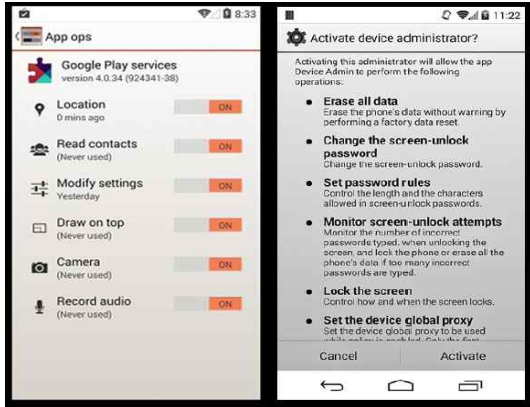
8:33

App ops

Google Play services
version 4.0.34 (924341-38)

Location
0 mins ago
ON

Read contacts
(Never used)
ON

Modify settings
Yesterday
ON

Draw on top
(Never used)
ON

Camera
(Never used)
ON

Record audio
(Never used)
ON

11:22

Activate device administrator?

Activating this administrator will allow the app Device Admin to perform the following operations:

Erase all data
Erase the phone's data without warning by performing a factory data reset.

Change the screen-unlock password
Change the screen-unlock password.

Set password rules
Control the length and the characters allowed in screen-unlock passwords.

Monitor screen-unlock attempts
Monitor the number of incorrect passwords typed. when unlocking the screen, and lock the phone or erase all the phone's data if too many incorrect passwords are typed.

Lock the screen
Control how and when the screen locks.

Set the device global proxy
Set the device global proxy to be used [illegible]

Cancel
Activate